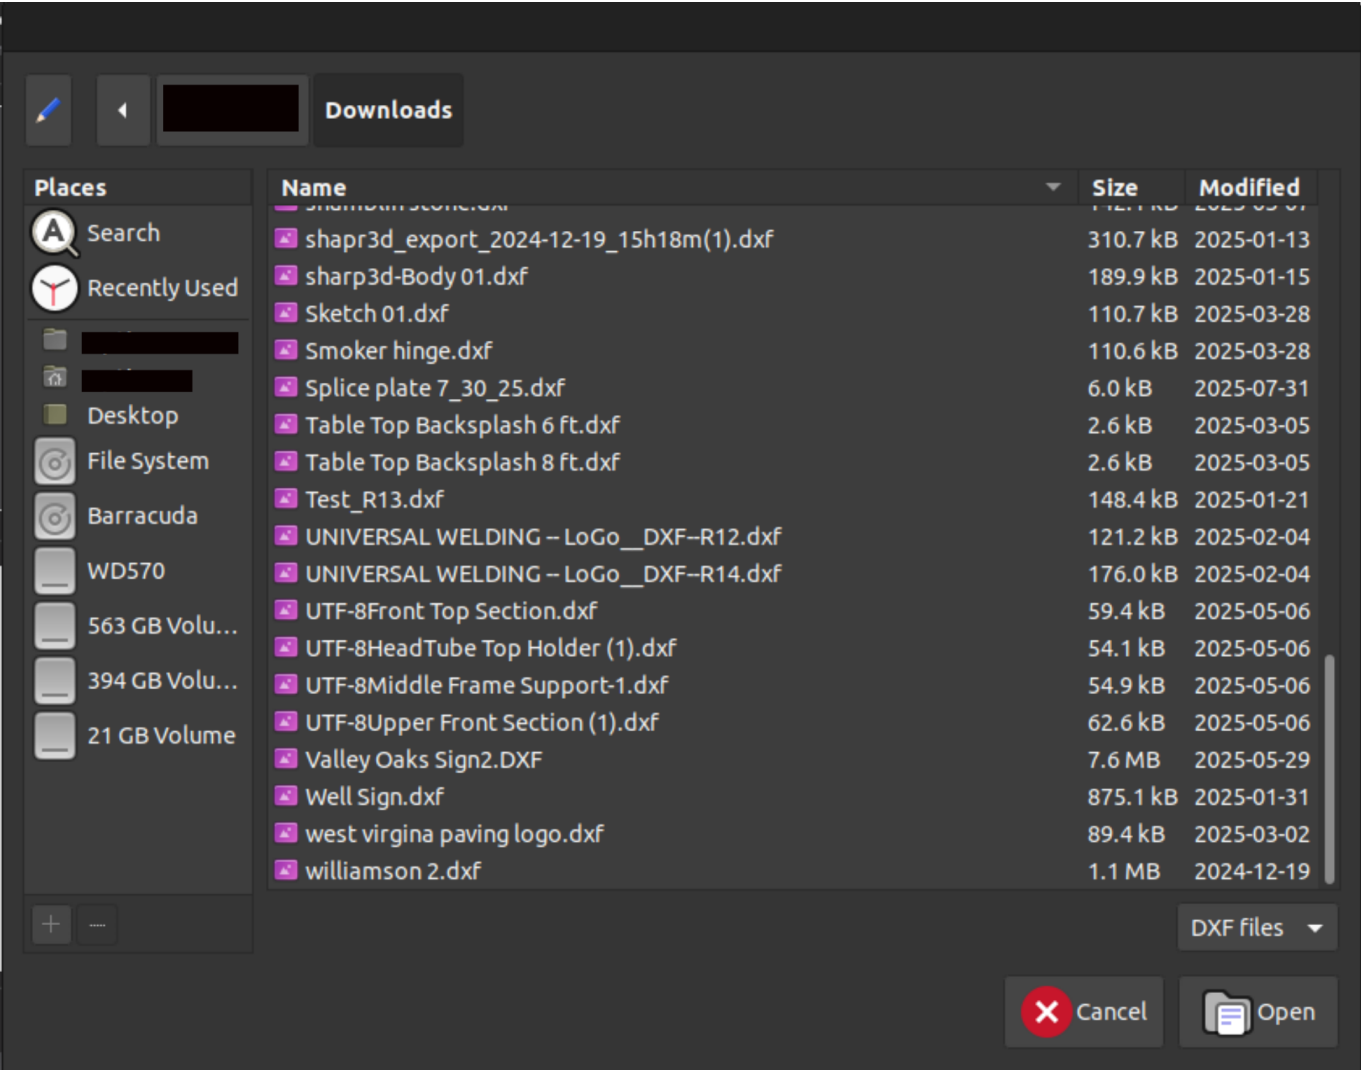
Downloads

Places
Search
Recently Used
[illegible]
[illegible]
Desktop
File System
Barracuda
WD570
563 GB Volu...
394 GB Volu...
21 GB Volume

| Name | Size | Modified |
|---|---|---|
| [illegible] | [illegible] | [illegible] |
| shapr3d_export_2024-12-19_15h18m(1).dxf | 310.7 kB | 2025-01-13 |
| sharp3d-Body 01.dxf | 189.9 kB | 2025-01-15 |
| Sketch 01.dxf | 110.7 kB | 2025-03-28 |
| Smoker hinge.dxf | 110.6 kB | 2025-03-28 |
| Splice plate 7_30_25.dxf | 6.0 kB | 2025-07-31 |
| Table Top Backsplash 6 ft.dxf | 2.6 kB | 2025-03-05 |
| Table Top Backsplash 8 ft.dxf | 2.6 kB | 2025-03-05 |
| Test_R13.dxf | 148.4 kB | 2025-01-21 |
| UNIVERSAL WELDING -- LoGo__DXF--R12.dxf | 121.2 kB | 2025-02-04 |
| UNIVERSAL WELDING -- LoGo__DXF--R14.dxf | 176.0 kB | 2025-02-04 |
| UTF-8Front Top Section.dxf | 59.4 kB | 2025-05-06 |
| UTF-8HeadTube Top Holder (1).dxf | 54.1 kB | 2025-05-06 |
| UTF-8Middle Frame Support-1.dxf | 54.9 kB | 2025-05-06 |
| UTF-8Upper Front Section (1).dxf | 62.6 kB | 2025-05-06 |
| Valley Oaks Sign2.DXF | 7.6 MB | 2025-05-29 |
| Well Sign.dxf | 875.1 kB | 2025-01-31 |
| west virgina paving logo.dxf | 89.4 kB | 2025-03-02 |
| williamson 2.dxf | 1.1 MB | 2024-12-19 |

DXF files

Cancel
Open